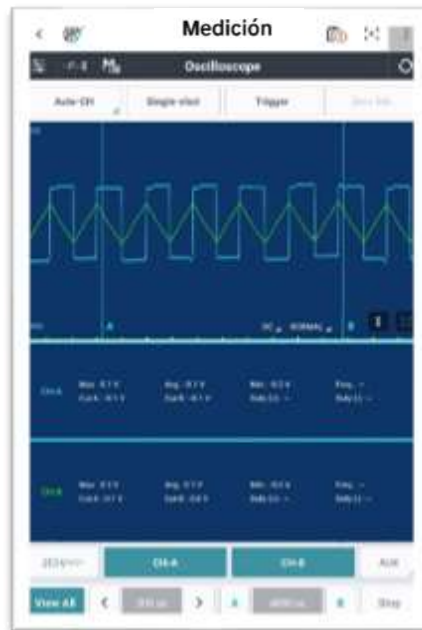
Medición

Oscilloscope

Auto-CH
Single shot
Trigger

A
DC
NORMAL
B

CH-A
Max: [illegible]
Cur-A: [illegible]
Avg: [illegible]
Cur-B: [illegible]
Min: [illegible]
Duty: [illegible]
Freq: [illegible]
Duty: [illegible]

CH-B
Max: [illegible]
Cur-A: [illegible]
Avg: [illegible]
Cur-B: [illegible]
Min: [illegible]
Duty: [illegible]
Freq: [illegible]
Duty: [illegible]

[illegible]
CH-A
CH-B
AUX

View All
<
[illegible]
>
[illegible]
Stop